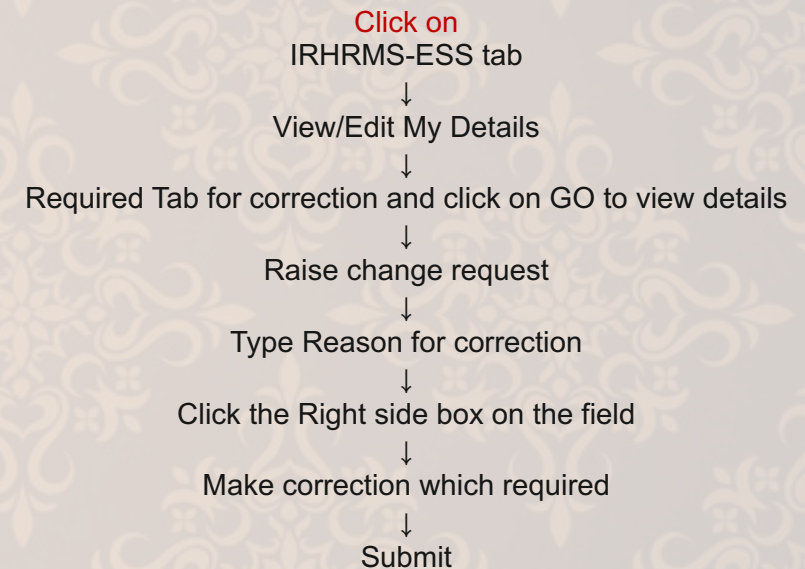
Click on
IRHRMS-ESS tab
↓
View/Edit My Details
↓
Required Tab for correction and click on GO to view details
↓
Raise change request
↓
Type Reason for correction
↓
Click the Right side box on the field
↓
Make correction which required
↓
Submit